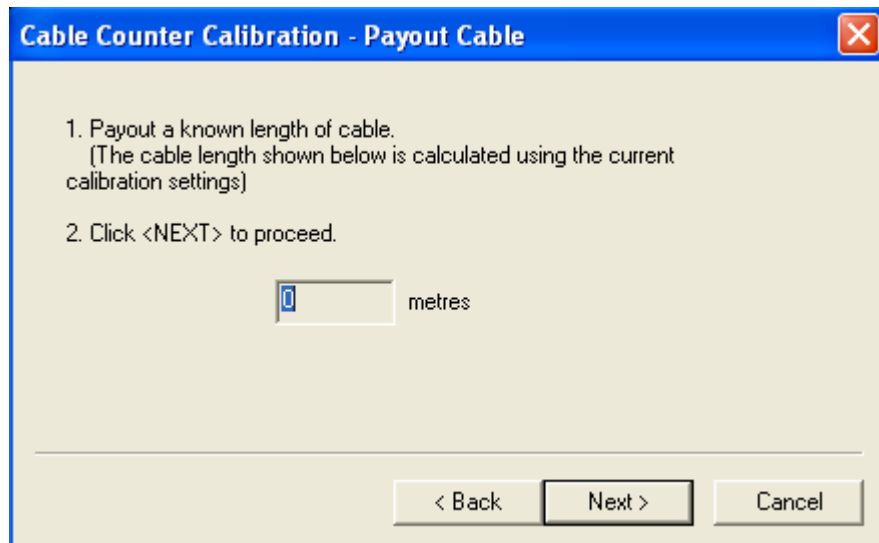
Cable Counter Calibration - Payout Cable

1. Payout a known length of cable.
(The cable length shown below is calculated using the current calibration settings)

2. Click <NEXT> to proceed.

0 metres

< Back

Next >

Cancel